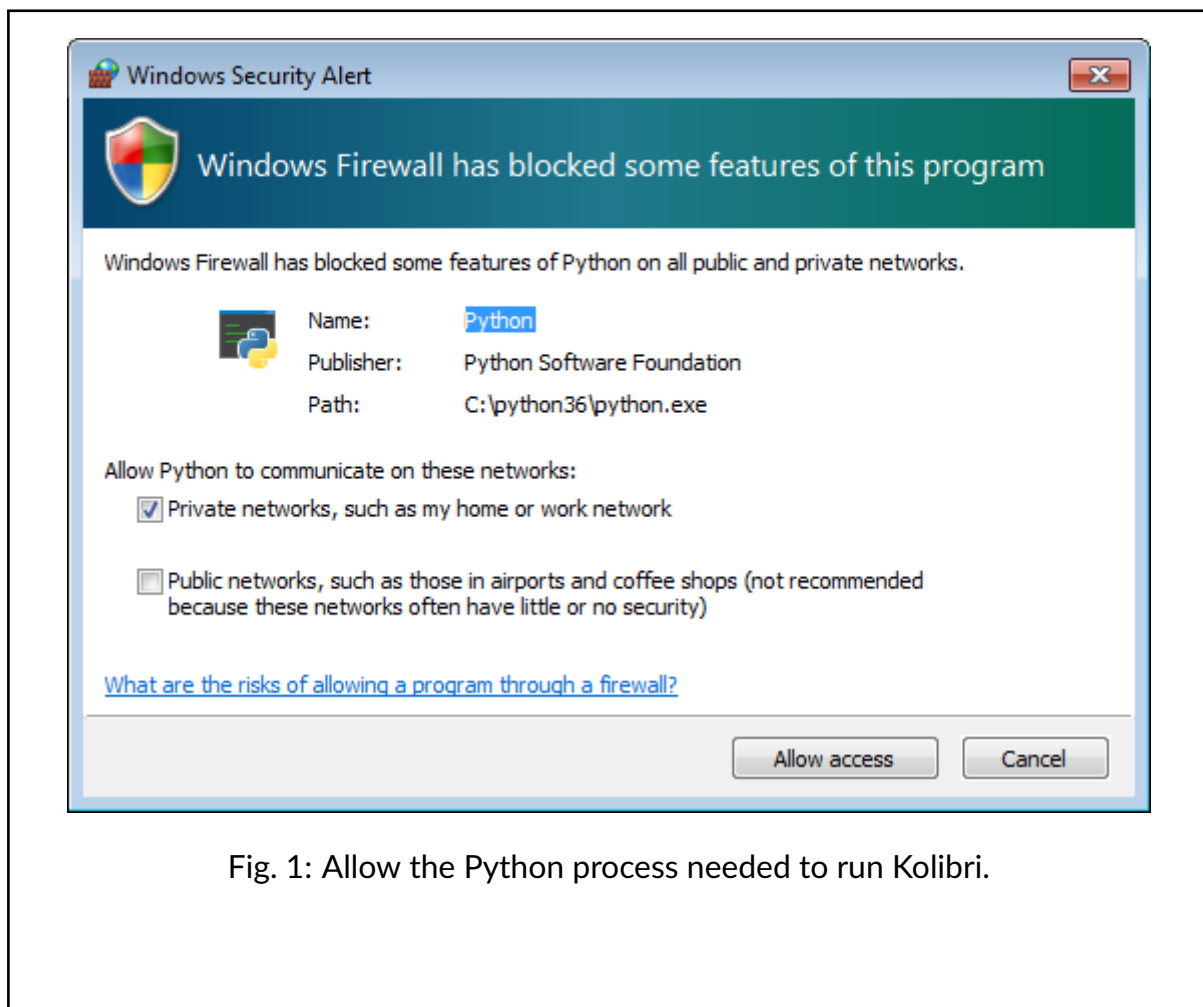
Windows Security Alert

Windows Firewall has blocked some features of this program

Windows Firewall has blocked some features of Python on all public and private networks.

Name: Python

Publisher: Python Software Foundation

Path: C:\python36\python.exe

Allow Python to communicate on these networks:

Private networks, such as my home or work network

Public networks, such as those in airports and coffee shops (not recommended because these networks often have little or no security)

What are the risks of allowing a program through a firewall?

Allow access

Cancel

Fig. 1: Allow the Python process needed to run Kolibri.